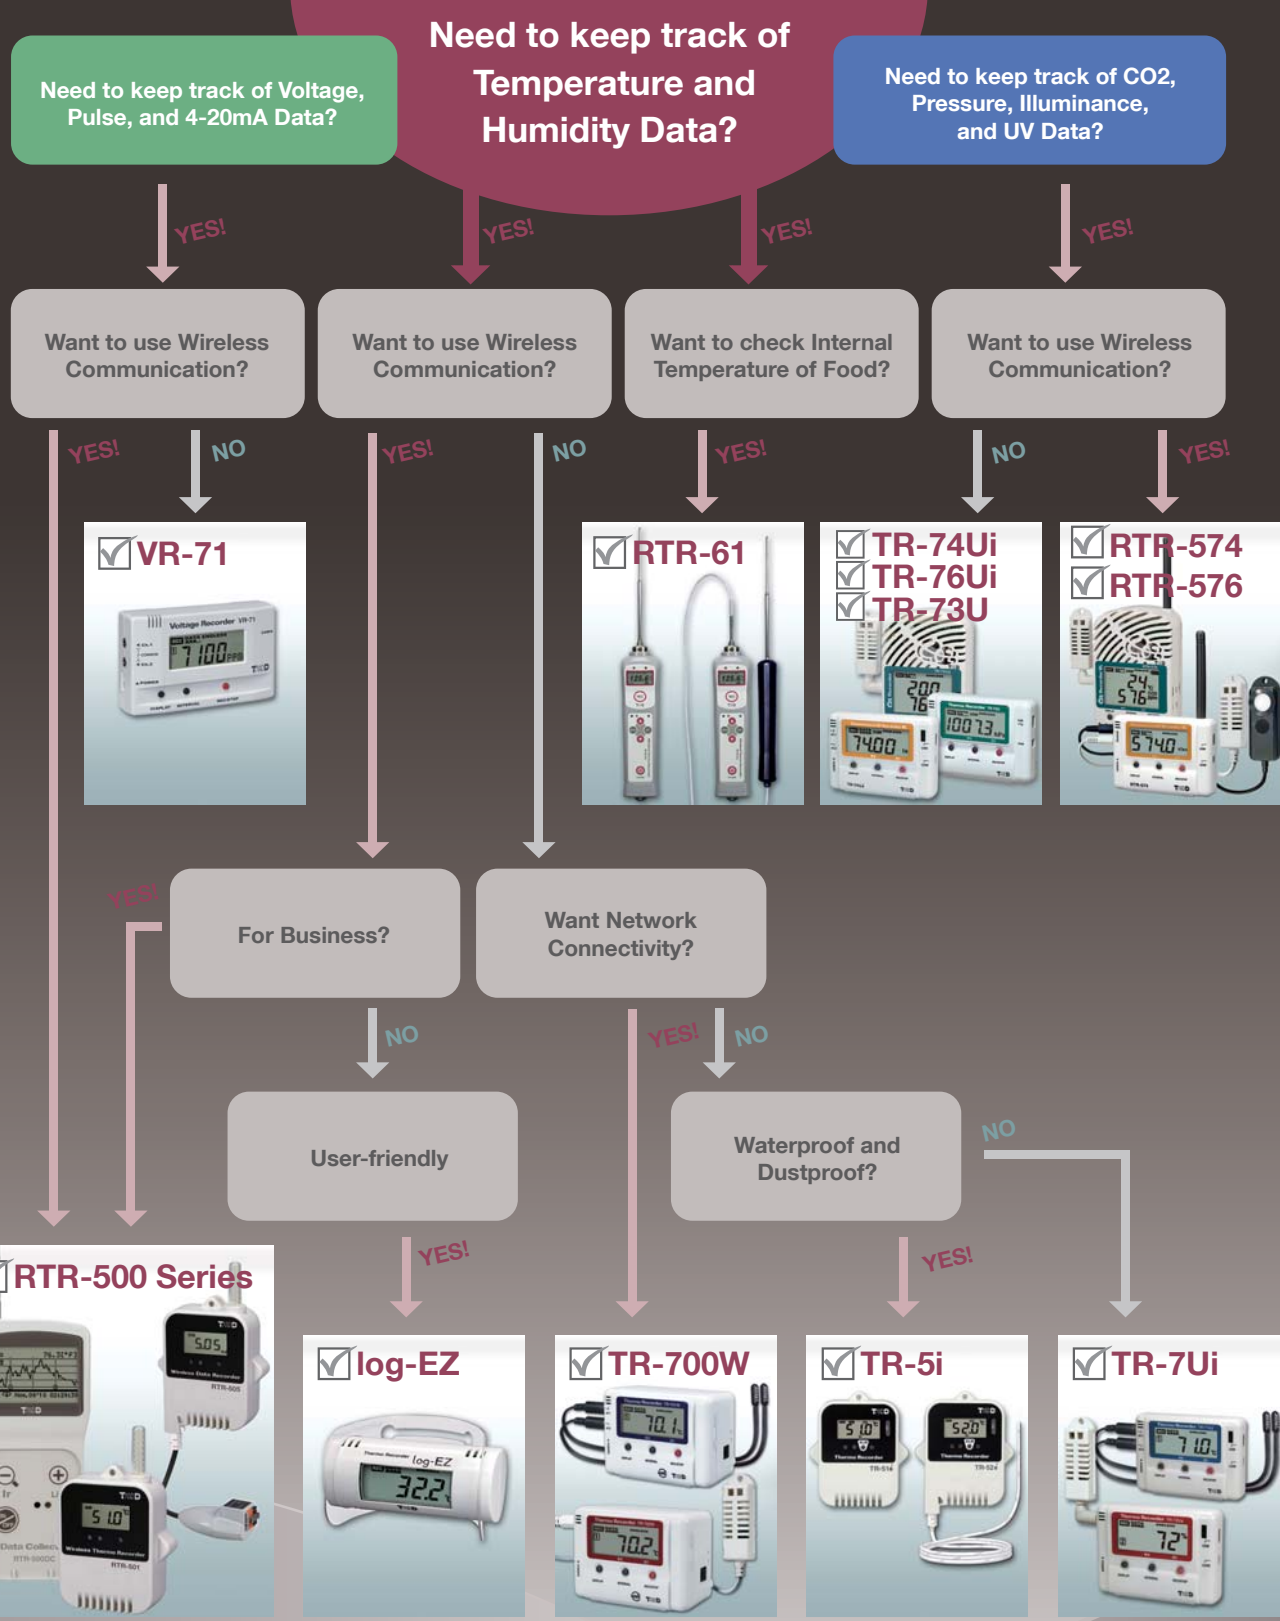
Need to keep track of Voltage, Pulse, and 4-20mA Data?

Need to keep track of Temperature and Humidity Data?

Need to keep track of CO2, Pressure, Illuminance, and UV Data?

YES!

YES!

YES!

YES!

Want to use Wireless Communication?

Want to use Wireless Communication?

Want to check Internal Temperature of Food?

Want to use Wireless Communication?

YES!

NO

YES!

NO

YES!

NO

YES!

VR-71

RTR-61

TR-74Ui
TR-76Ui
TR-73U

RTR-574
RTR-576

YES!

For Business?

Want Network Connectivity?

NO

YES!

NO

User-friendly

Waterproof and Dustproof?

NO

YES!

YES!

RTR-500 Series

log-EZ

TR-700W

TR-5i

TR-7Ui